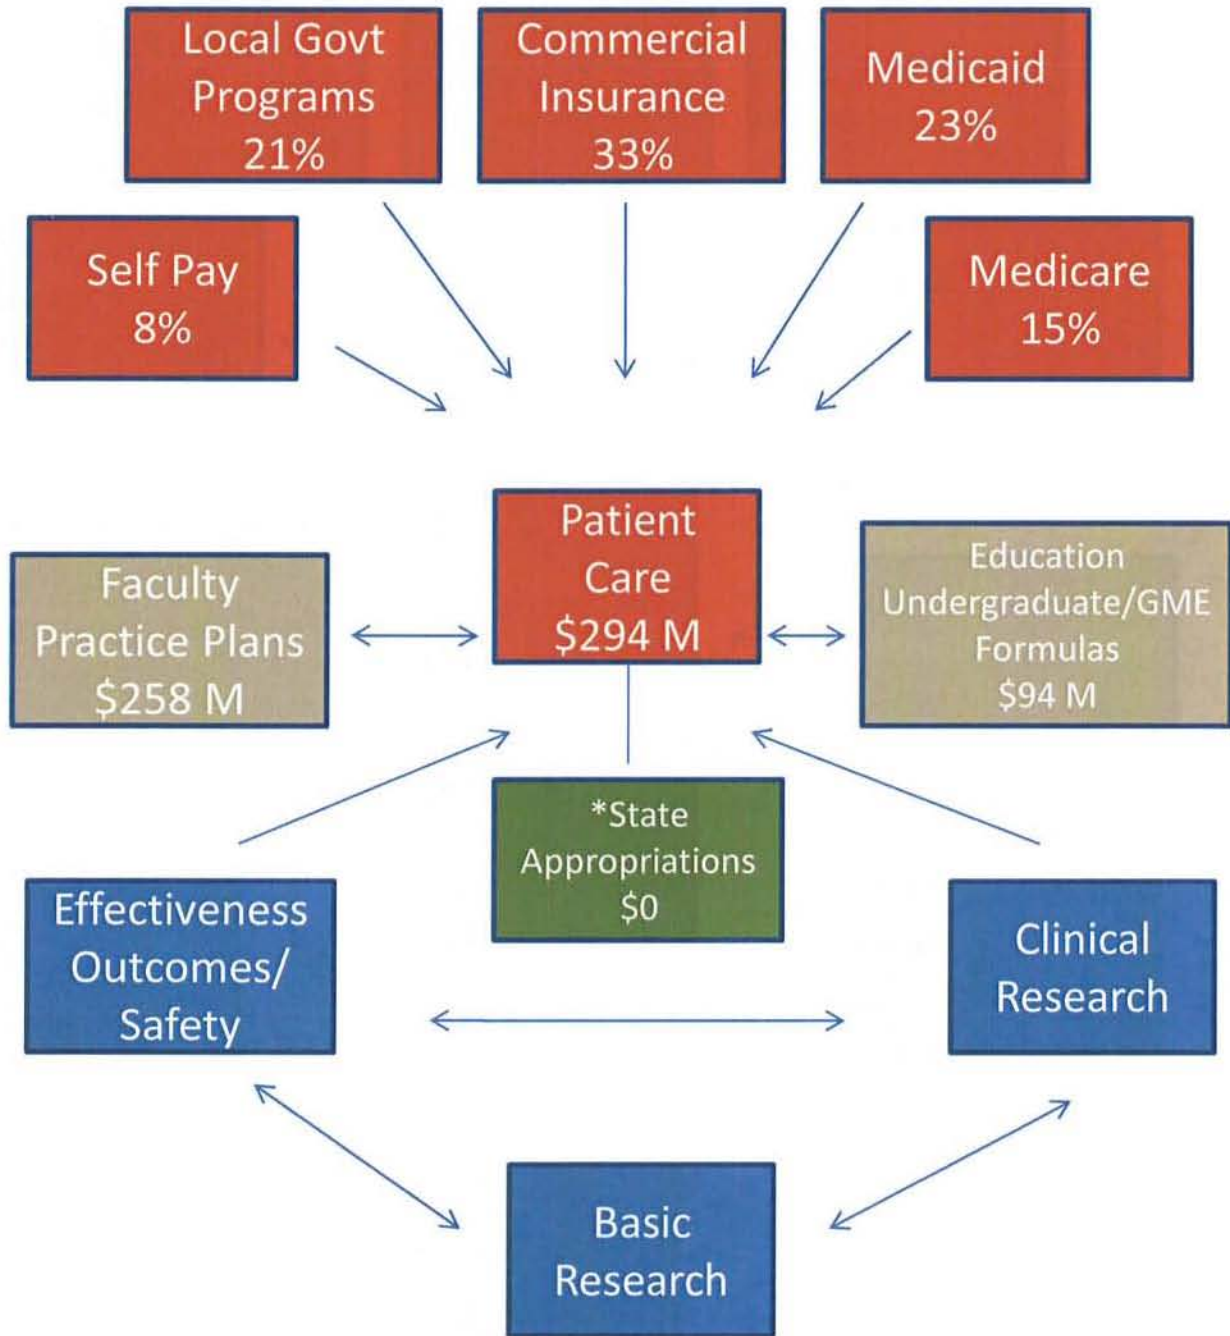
Local Govt Programs 21%

Commercial Insurance 33%

Medicaid 23%

Self Pay 8%

Medicare 15%

Patient Care $294 M

Faculty Practice Plans $258 M

Education Undergraduate/GME Formulas $94 M

*State Appropriations $0

Effectiveness Outcomes/ Safety

Clinical Research

Basic Research